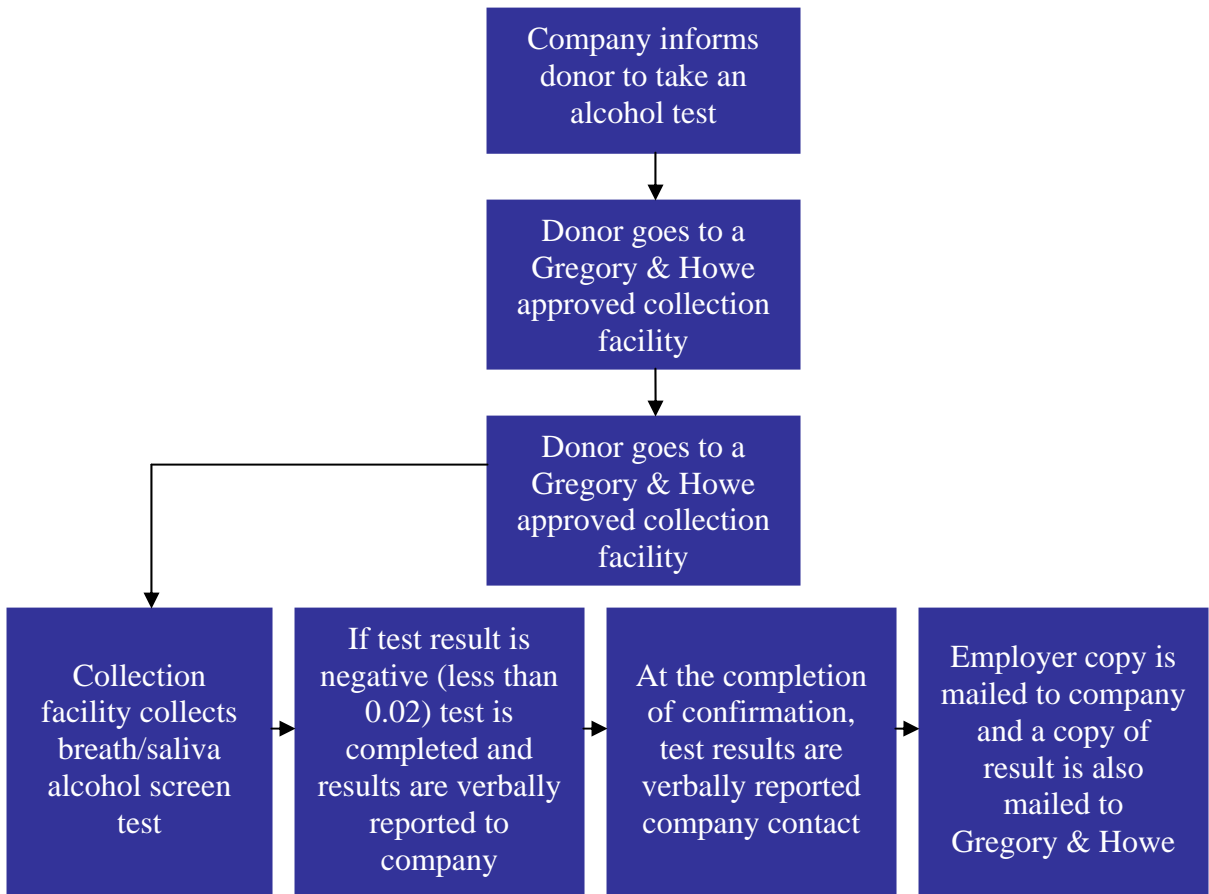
Company informs donor to take an alcohol test

Donor goes to a Gregory & Howe approved collection facility

Donor goes to a Gregory & Howe approved collection facility

Collection facility collects breath/saliva alcohol screen test

If test result is negative (less than 0.02) test is completed and results are verbally reported to company

At the completion of confirmation, test results are verbally reported company contact

Employer copy is mailed to company and a copy of result is also mailed to Gregory & Howe